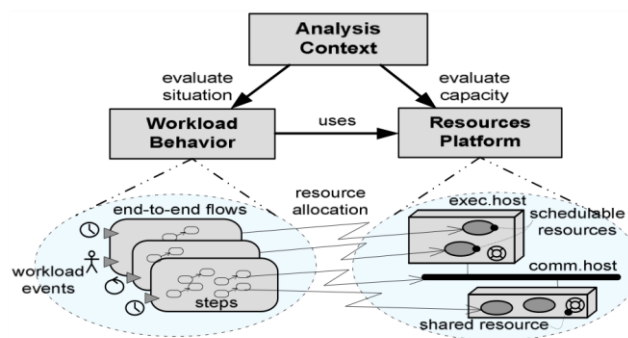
Analysis Context

evaluate situation

evaluate capacity

Workload Behavior

uses

Resources Platform

resource allocation

end-to-end flows

workload events

steps

exec.host

schedulable resources

comm.host

shared resource